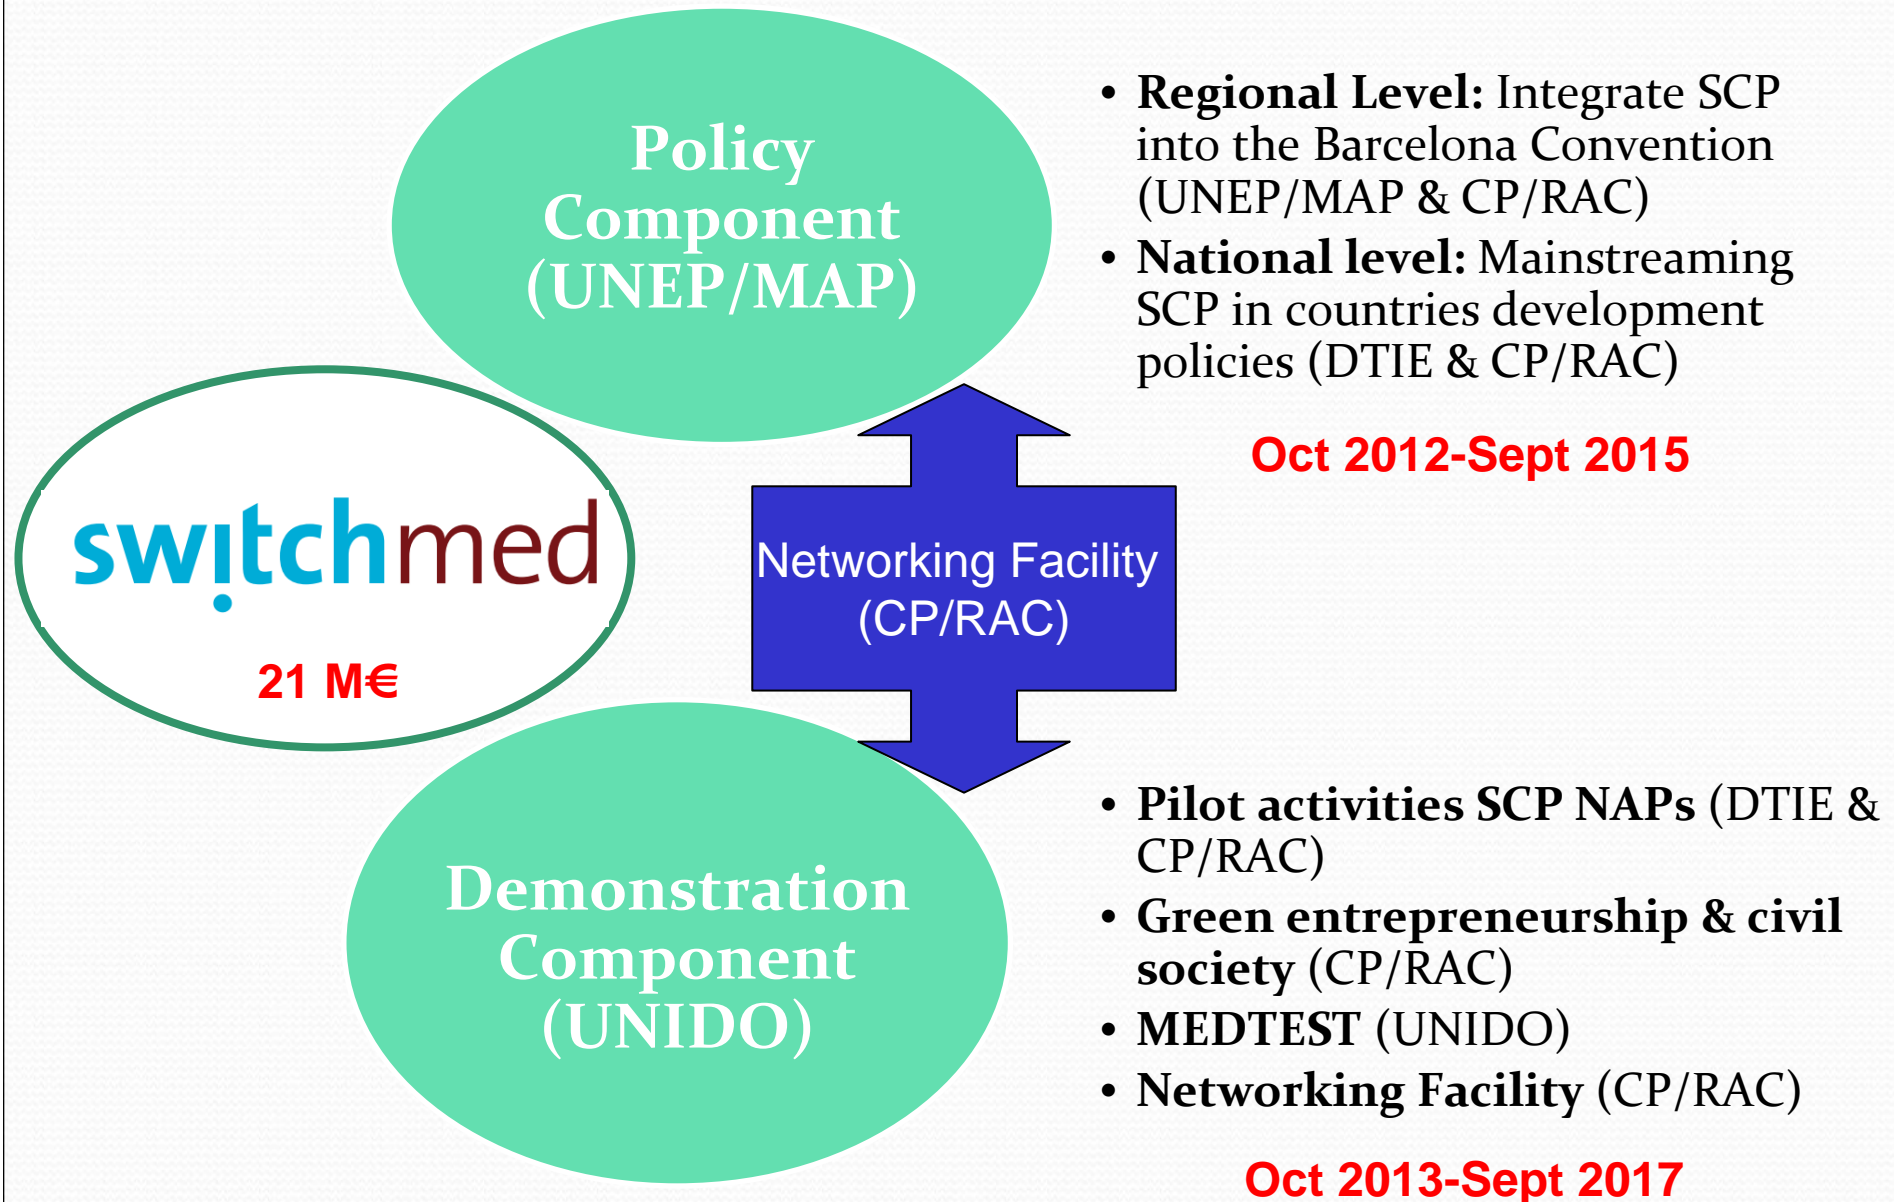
Policy Component (UNEP/MAP)

- **Regional Level:** Integrate SCP into the Barcelona Convention (UNEP/MAP & CP/RAC)
- **National level:** Mainstreaming SCP in countries development policies (DTIE & CP/RAC)

Oct 2012-Sept 2015

switchmed

21 M€

Networking Facility (CP/RAC)

Demonstration Component (UNIDO)

- **Pilot activities SCP NAPs** (DTIE & CP/RAC)
- **Green entrepreneurship & civil society** (CP/RAC)
- **MEDTEST** (UNIDO)
- **Networking Facility** (CP/RAC)

Oct 2013-Sept 2017